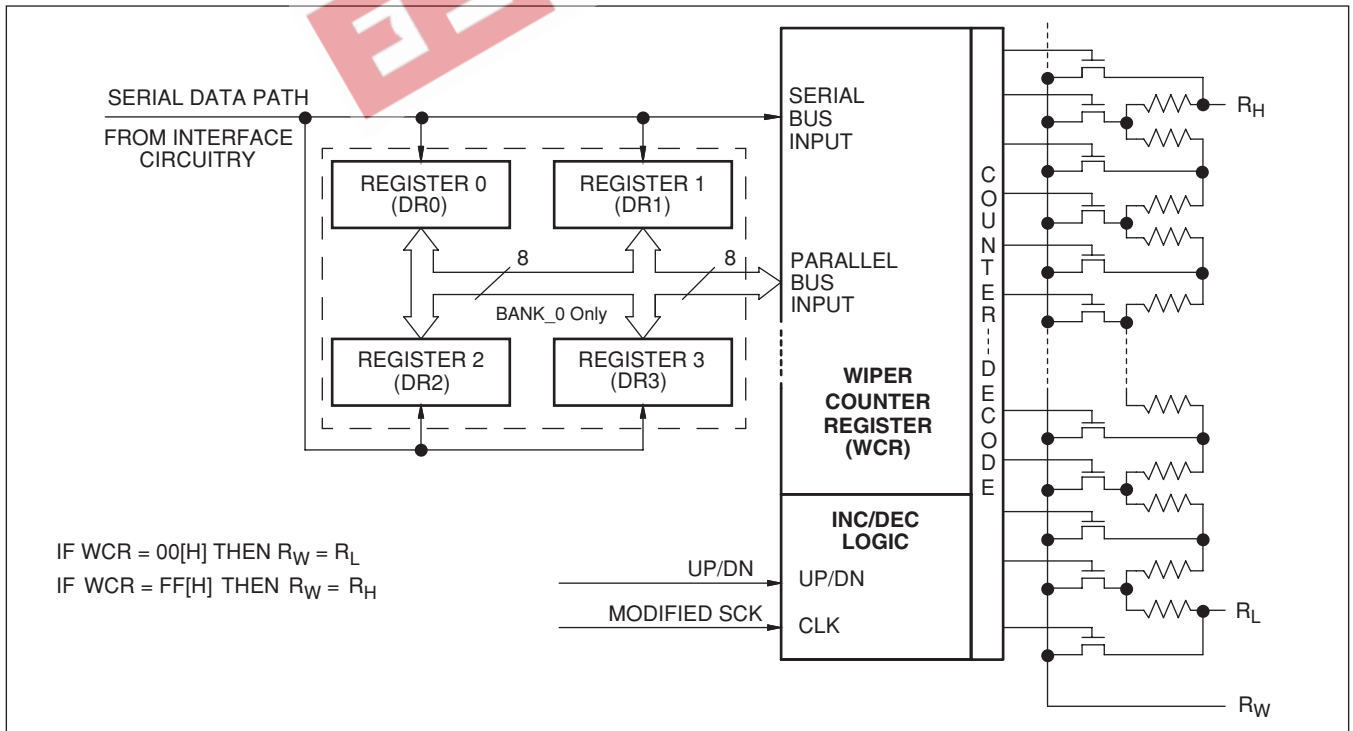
SERIAL DATA PATH

FROM INTERFACE CIRCUITRY

REGISTER 0 (DR0)

REGISTER 1 (DR1)

8

8

BANK_0 Only

REGISTER 2 (DR2)

REGISTER 3 (DR3)

SERIAL BUS INPUT

PARALLEL BUS INPUT

WIPER COUNTER REGISTER (WCR)

INC/DEC LOGIC

UP/DN

CLK

C O U N T E R - - D E C O D E

$R_H$

$R_L$

$R_W$

IF WCR = 00[H] THEN $R_W = R_L$

IF WCR = FF[H] THEN $R_W = R_H$

UP/DN

MODIFIED SCK